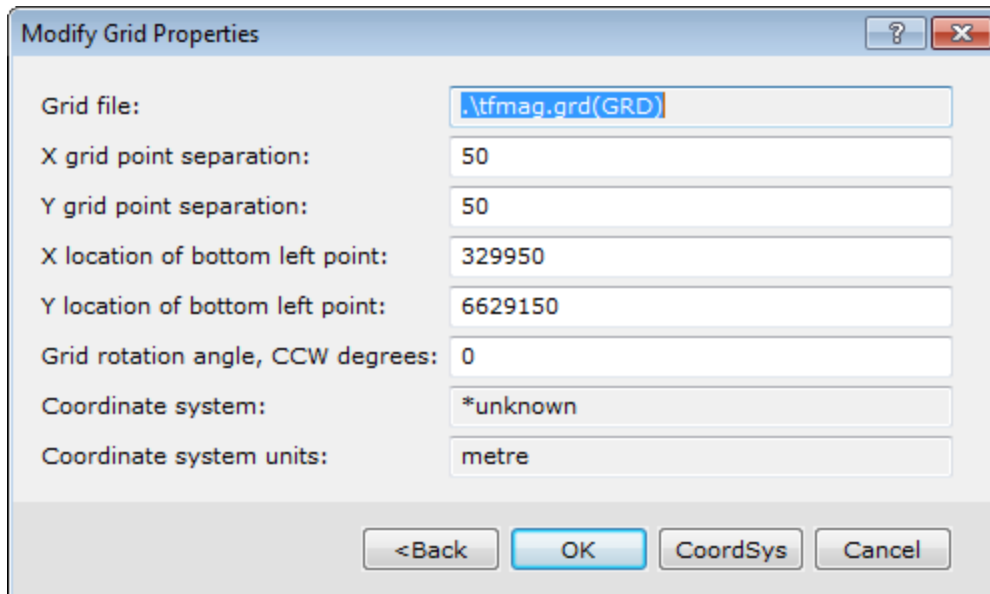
Modify Grid Properties

?

Grid file: .\tfmag.grd(GRD)

X grid point separation: 50

Y grid point separation: 50

X location of bottom left point: 329950

Y location of bottom left point: 6629150

Grid rotation angle, CCW degrees: 0

Coordinate system: *unknown

Coordinate system units: metre

<Back OK CoordSys Cancel